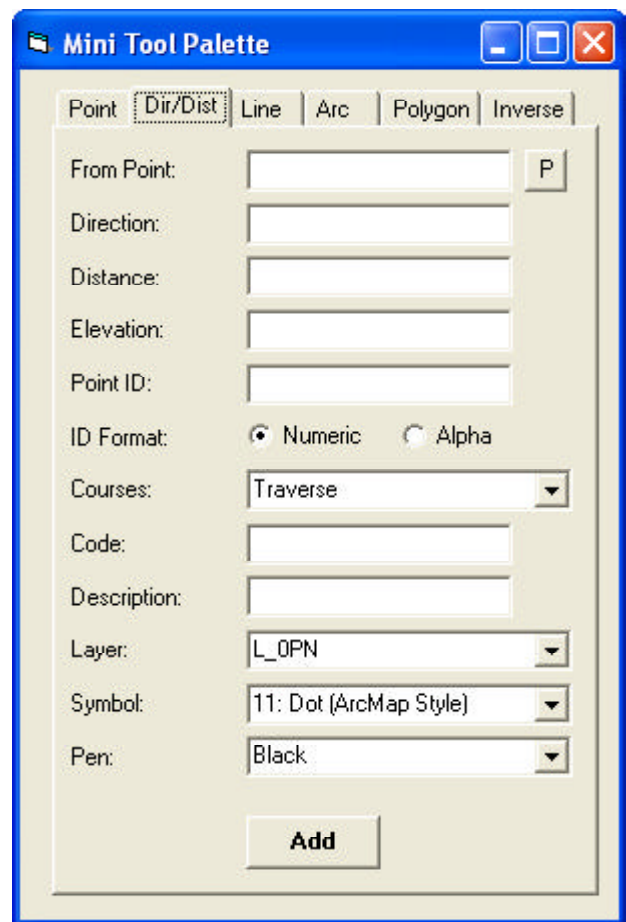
Mini Tool Palette

Point | Dir/Dist | Line | Arc | Polygon | Inverse

From Point: P
Direction:
Distance:
Elevation:
Point ID:
ID Format: Numeric Alpha
Courses: Traverse
Code:
Description:
Layer: L_0PN
Symbol: 11: Dot (ArcMap Style)
Pen: Black

Add